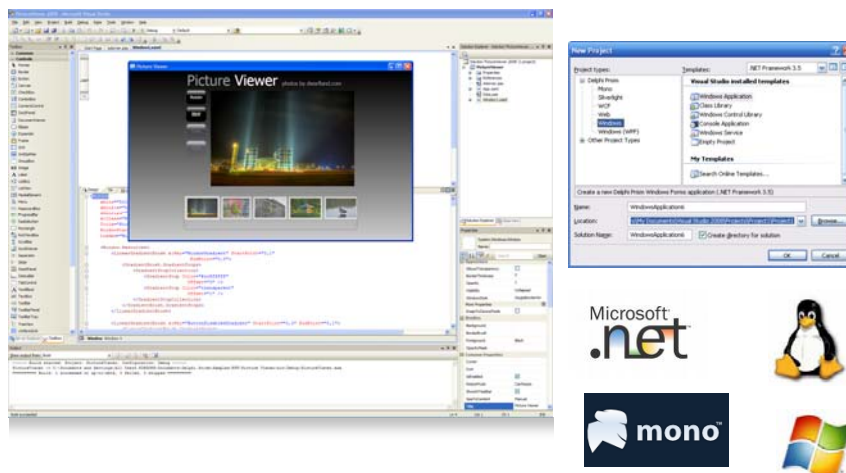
Picture Viewer photos by dewfand.com

New Project

Project types:

Templates:

.NET Framework 3.5

Delphi Prism

Mono

Silverlight

WCF

Web

Windows

Windows (WPF)

Other Project Types

Visual Studio installed templates

Windows Application

Class Library

Windows Control Library

Console Application

Windows Service

Empty Project

My Templates

Search Online Templates...

Create a new Delphi Prism Windows Forms application (.NET Framework 3.5)

Name:

WindowsApplication6

Location:

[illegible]

Browse...

Solution Name:

WindowsApplication6

Create directory for solution

OK

Cancel

Microsoft .net

mono